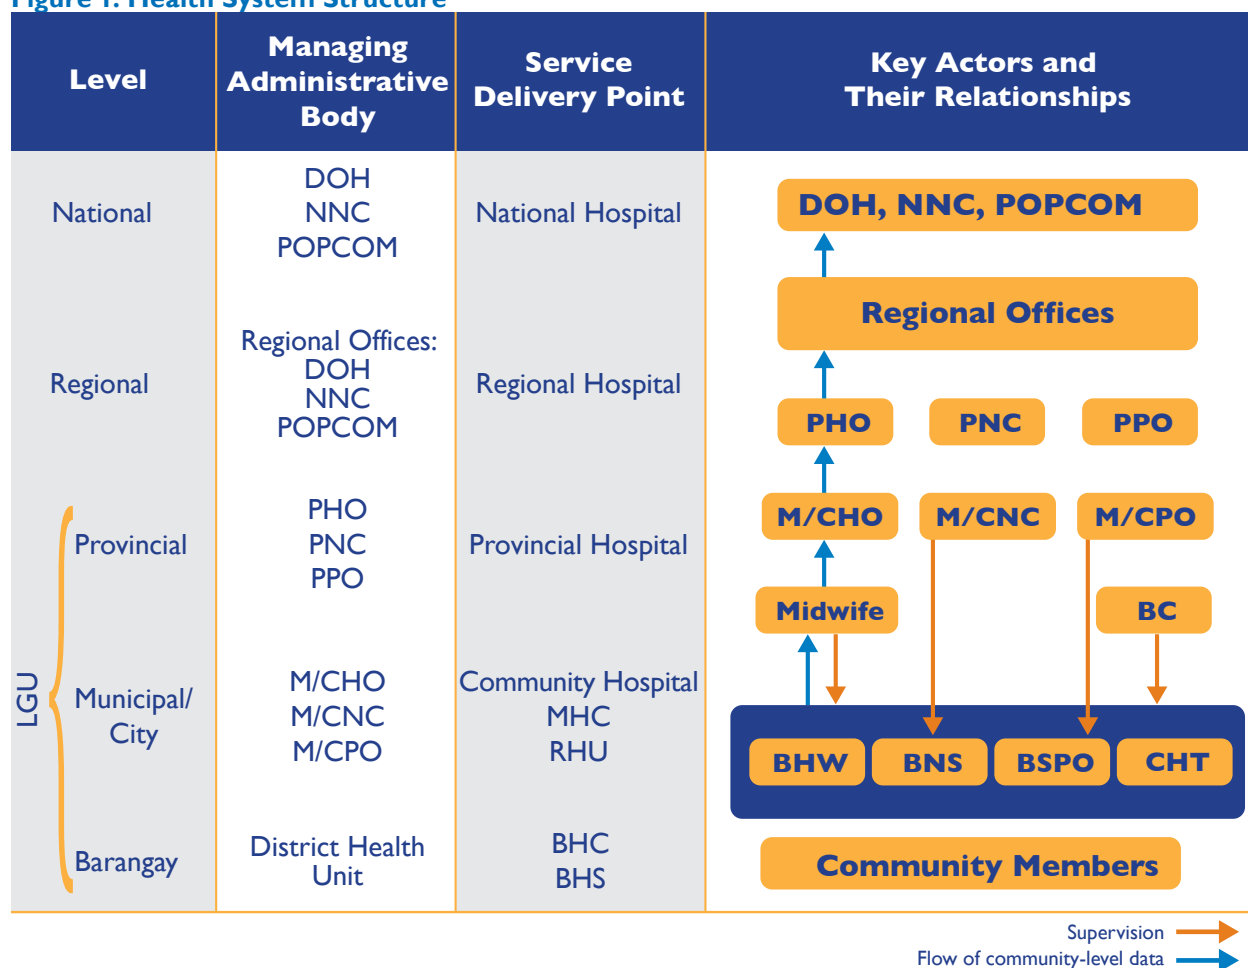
Figure 1. Health System Structure

| Level | Managing Administrative Body | Service Delivery Point | Key Actors and Their Relationships |
|---|---|---|---|
| National | DOH NNC POPCOM | National Hospital | DOH, NNC, POPCOM |
| Regional | Regional Offices: DOH NNC POPCOM | Regional Hospital | Regional Offices |
| Provincial | PHO PNC PPO | Provincial Hospital | PHO PNC PPO |
| Municipal/ City | M/CHO M/CNC M/CPO | Community Hospital MHC RHU | M/CHO M/CNC M/CPO Midwife BC |
| Barangay | District Health Unit | BHC BHS | BHW BNS BSPO CHT Community Members |

LGU

Supervision
Flow of community-level data